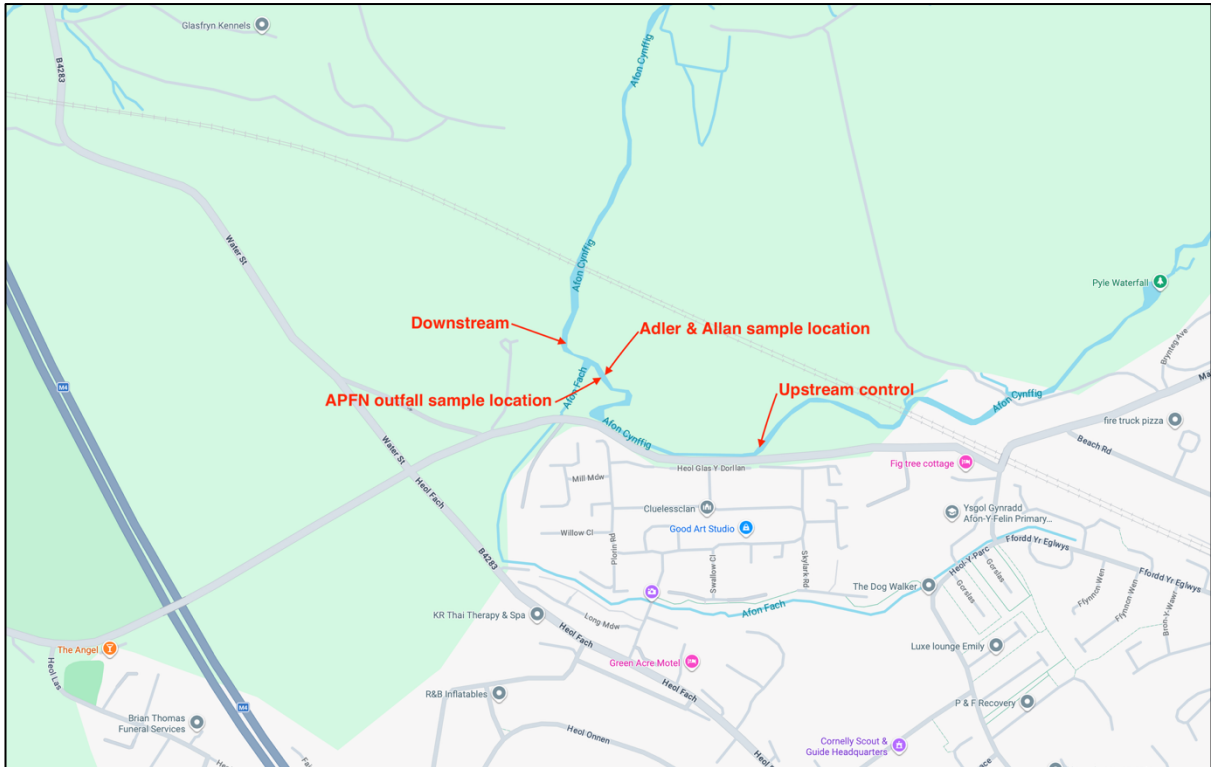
Glasfryn Kennels
B4283
Afon Cynffig
Water St
Afon Cynffig
Downstream
Adler & Allan sample location
APFN outfall sample location
Afon Fach
Upstream control
Afon Cynffig
Afon Cynffig
Pyle Waterfall
Brynteg Ave
fire truck pizza
Beach Rd
Heol Glas Y Dorllan
Fig tree cottage
Mill Mdw
Cluelessclan
Willow Cl
Good Art Studio
Plorin Rd
Swallow Cl
Skylark Rd
Ysgol Gynradd Afon-Y-Felin Primary...
Heol-Y-Parc
Ffordd Yr Eglwys
Ffordd Yr Eglwys
Goslas
Goslas
The Dog Walker
Flynnon Wen
Flynnon Wen
Bron-Y-Waun
Water St
Heol Fach
B4283
Afon Fach
KR Thai Therapy & Spa
Long Mdw
Heol Fach
M4
M4
The Angel
Heol Las
Green Acre Motel
Heol Fach
Luxe lounge Emily
R&B Inflatables
P & F Recovery
Brian Thomas Funeral Services
Heol Onnen
Heol
Cornelly Scout & Guide Headquarters